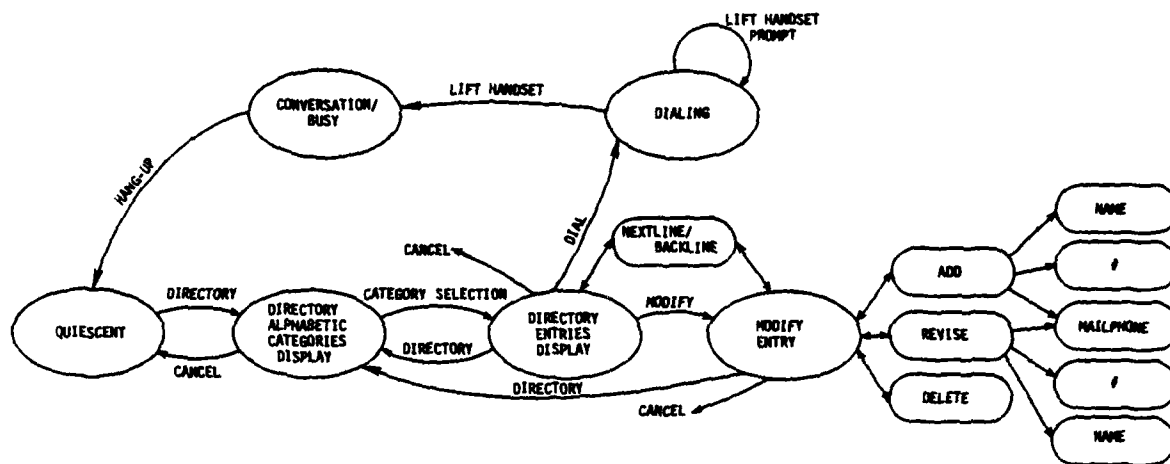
LIFT HANDSET PROMPT

LIFT HANDSET

CONVERSATION/ BUSY

DIALING

HANG-UP

DIAL

CANCEL

NEXTLINE/ BACKLINE

NAME

#

ADD

DIRECTORY

CATEGORY SELECTION

MODIFY

QUIESCENT

DIRECTORY ALPHABETIC CATEGORIES DISPLAY

DIRECTORY ENTRIES DISPLAY

MODIFY ENTRY

REVISE

MAILPHONE

DIRECTORY

CANCEL

DIRECTORY

#

DELETE

CANCEL

NAME